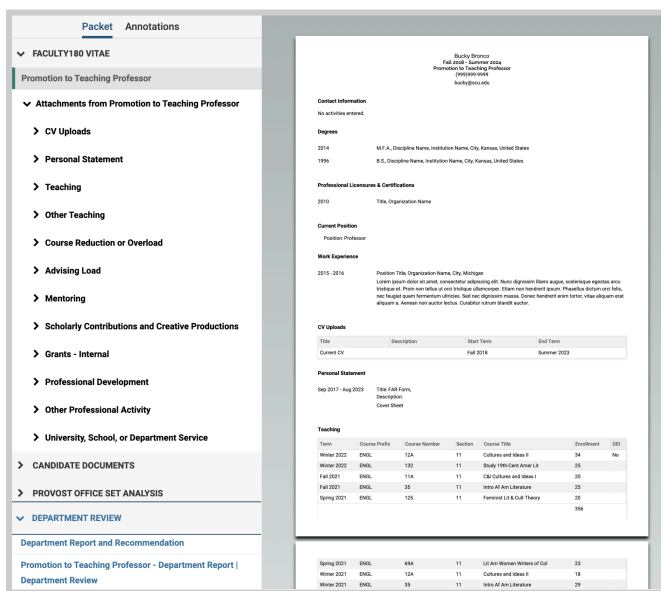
Packet Annotations

FACULTY180 VITAE

Promotion to Teaching Professor

Attachments from Promotion to Teaching Professor

CV Uploads

Personal Statement

Teaching

Other Teaching

Course Reduction or Overload

Advising Load

Mentoring

Scholarly Contributions and Creative Productions

Grants - Internal

Professional Development

Other Professional Activity

University, School, or Department Service

CANDIDATE DOCUMENTS

PROVOST OFFICE SET ANALYSIS

DEPARTMENT REVIEW

Department Report and Recommendation

Promotion to Teaching Professor - Department Report | Department Review

Bucky Bronco
Fall 2018 - Summer 2024
Promotion to Teaching Professor
(999)999-9999
bucky@scu.edu

Contact Information

No activities entered.

Degrees

2014 M.F.A., Discipline Name, Institution Name, City, Kansas, United States

1996 B.S., Discipline Name, Institution Name, City, Kansas, United States

Professional Licensures & Certifications

2010 Title, Organization Name

Current Position

Position: Professor

Work Experience

2015 - 2016 Position Title, Organization Name, City, Michigan
Lorem ipsum dolor sit amet, consectetur adipiscing elit. Nunc dignissim libero augue, scelerisque egestas arcu tristique et. Proin non tellus ut orci tristique ullamcorper. Etiam non hendrerit ipsum. Phasellus dictum orci felis, nec feugiat quam fermentum ultricies. Sed nec dignissim massa. Donec hendrerit enim tortor, vitae aliquam erat aliquam a. Aenean non auctor lectus. Curabitur rutrum blandit auctor.

CV Uploads

| Title | Description | Start Term | End Term |
|---|---|---|---|
| Current CV | | Fall 2018 | Summer 2023 |

Personal Statement

Sep 2017 - Aug 2023 Title: FAR Form,
Description:
Cover Sheet

Teaching

| Term | Course Prefix | Course Number | Section | Course Title | Enrollment | DEI |
|---|---|---|---|---|---|---|
| Winter 2022 | ENGL | 12A | 11 | Cultures and Ideas II | 34 | No |
| Winter 2022 | ENGL | 132 | 11 | Study 19th-Cent Amer Lit | 25 | |
| Fall 2021 | ENGL | 11A | 11 | C&I Cultures and Ideas I | 20 | |
| Fall 2021 | ENGL | 35 | 11 | Intro Af Am Literature | 25 | |
| Spring 2021 | ENGL | 125 | 11 | Feminist Lit & Cult Theory | 20 | |
| | | | | | 356 | |

| | | | | | |
|---|---|---|---|---|---|
| Spring 2021 | ENGL | 69A | 11 | Lit Am Women Writers of Col | 23 |
| Winter 2021 | ENGL | 12A | 11 | Cultures and Ideas II | 18 |
| Winter 2021 | ENGL | 35 | 11 | Intro Af Am Literature | 29 |